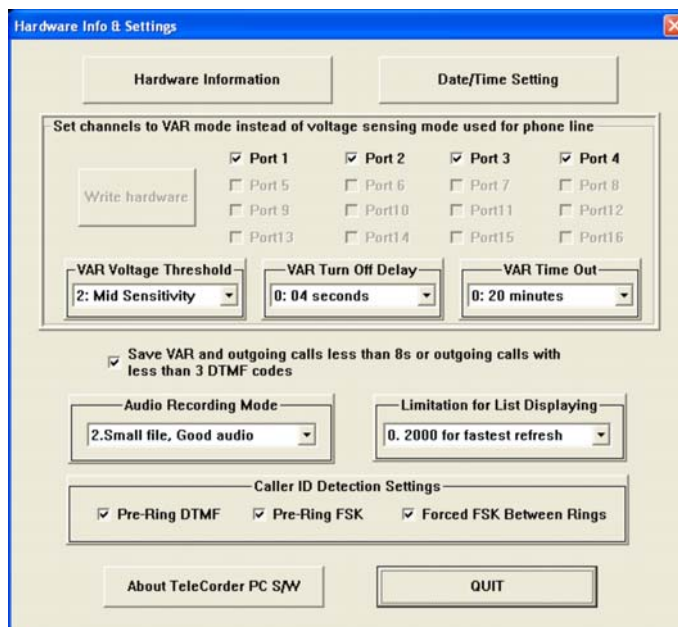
Hardware Info & Settings

Hardware Information

Date/Time Setting

Set channels to VAR mode instead of voltage sensing mode used for phone line

Write hardware

☑ Port 1 ☑ Port 2 ☑ Port 3 ☑ Port 4
☐ Port 5 ☐ Port 6 ☐ Port 7 ☐ Port 8
☐ Port 9 ☐ Port10 ☐ Port11 ☐ Port12
☐ Port13 ☐ Port14 ☐ Port15 ☐ Port16

VAR Voltage Threshold
2: Mid Sensitivity

VAR Turn Off Delay
0: 04 seconds

VAR Time Out
0: 20 minutes

☑ Save VAR and outgoing calls less than 8s or outgoing calls with less than 3 DTMF codes

Audio Recording Mode
2.Small file, Good audio

Limitation for List Displaying
0. 2000 for fastest refresh

Caller ID Detection Settings
☑ Pre-Ring DTMF ☑ Pre-Ring FSK ☑ Forced FSK Between Rings

About TeleCorder PC S/W

QUIT